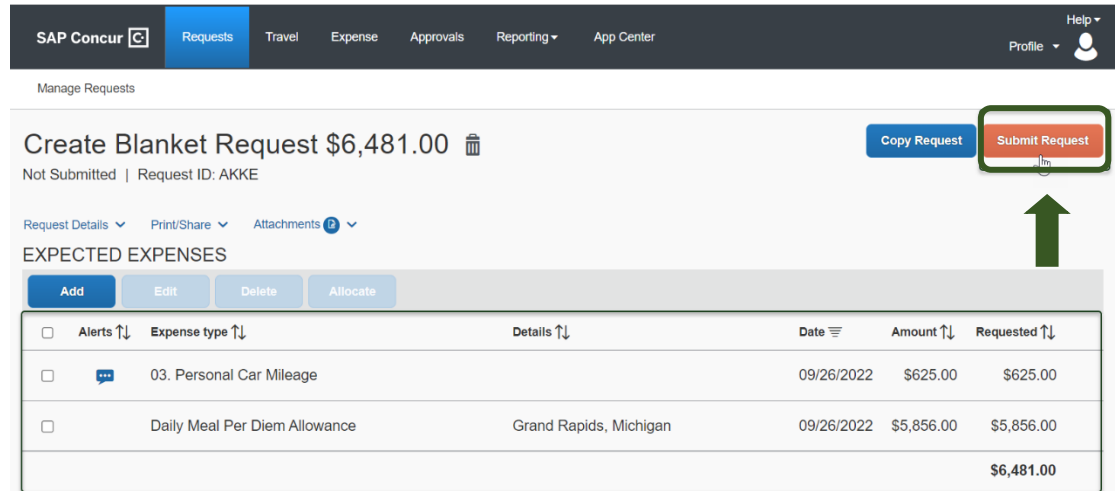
SAP Concur C Requests Travel Expense Approvals Reporting ▾ App Center Help ▾ Profile ▾

Manage Requests

Create Blanket Request $6,481.00

Not Submitted | Request ID: AKKE

Copy Request Submit Request

Request Details ▾ Print/Share ▾ Attachments 2 ▾

EXPECTED EXPENSES

Add Edit Delete Allocate

| | Alerts | Expense type | Details | Date | Amount | Requested |
|---|---|---|---|---|---|---|
| | | 03. Personal Car Mileage | | 09/26/2022 | $625.00 | $625.00 |
| | | Daily Meal Per Diem Allowance | Grand Rapids, Michigan | 09/26/2022 | $5,856.00 | $5,856.00 |
| | | | | | | $6,481.00 |